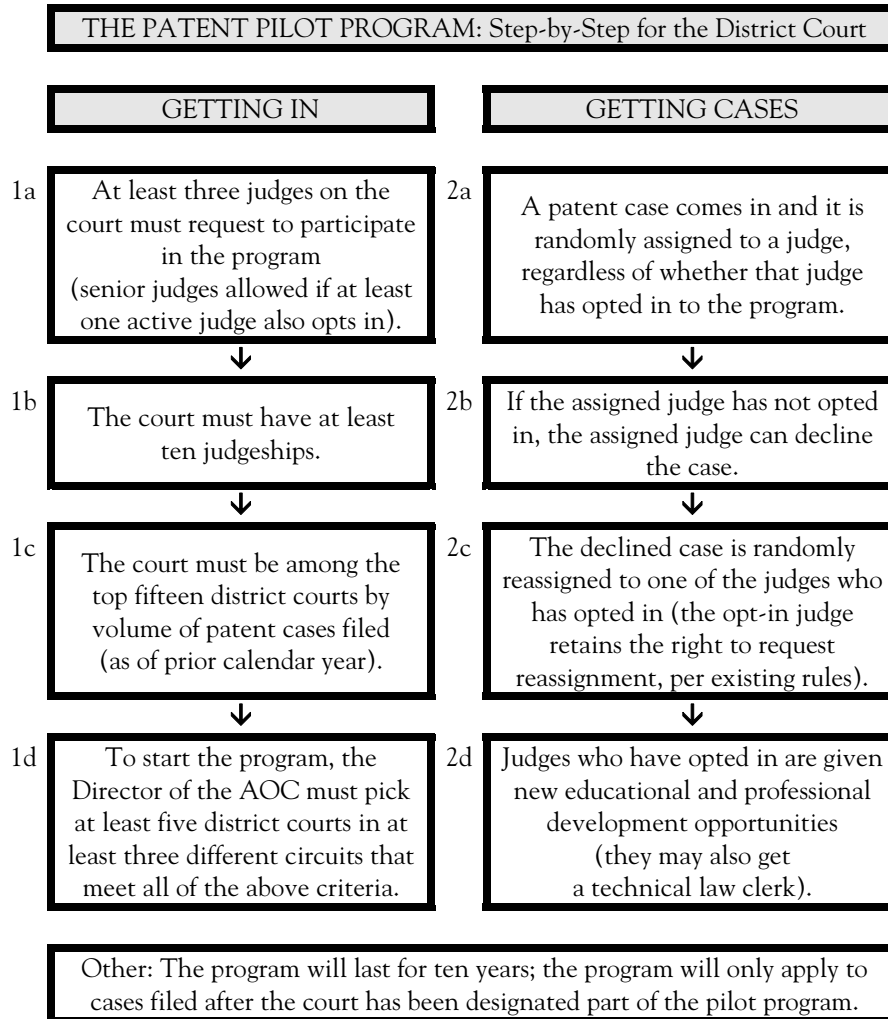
THE PATENT PILOT PROGRAM: Step-by-Step for the District Court

GETTING IN

1a At least three judges on the court must request to participate in the program (senior judges allowed if at least one active judge also opts in).

1b The court must have at least ten judgeships.

1c The court must be among the top fifteen district courts by volume of patent cases filed (as of prior calendar year).

1d To start the program, the Director of the AOC must pick at least five district courts in at least three different circuits that meet all of the above criteria.

GETTING CASES

2a A patent case comes in and it is randomly assigned to a judge, regardless of whether that judge has opted in to the program.

2b If the assigned judge has not opted in, the assigned judge can decline the case.

2c The declined case is randomly reassigned to one of the judges who has opted in (the opt-in judge retains the right to request reassignment, per existing rules).

2d Judges who have opted in are given new educational and professional development opportunities (they may also get a technical law clerk).

Other: The program will last for ten years; the program will only apply to cases filed after the court has been designated part of the pilot program.